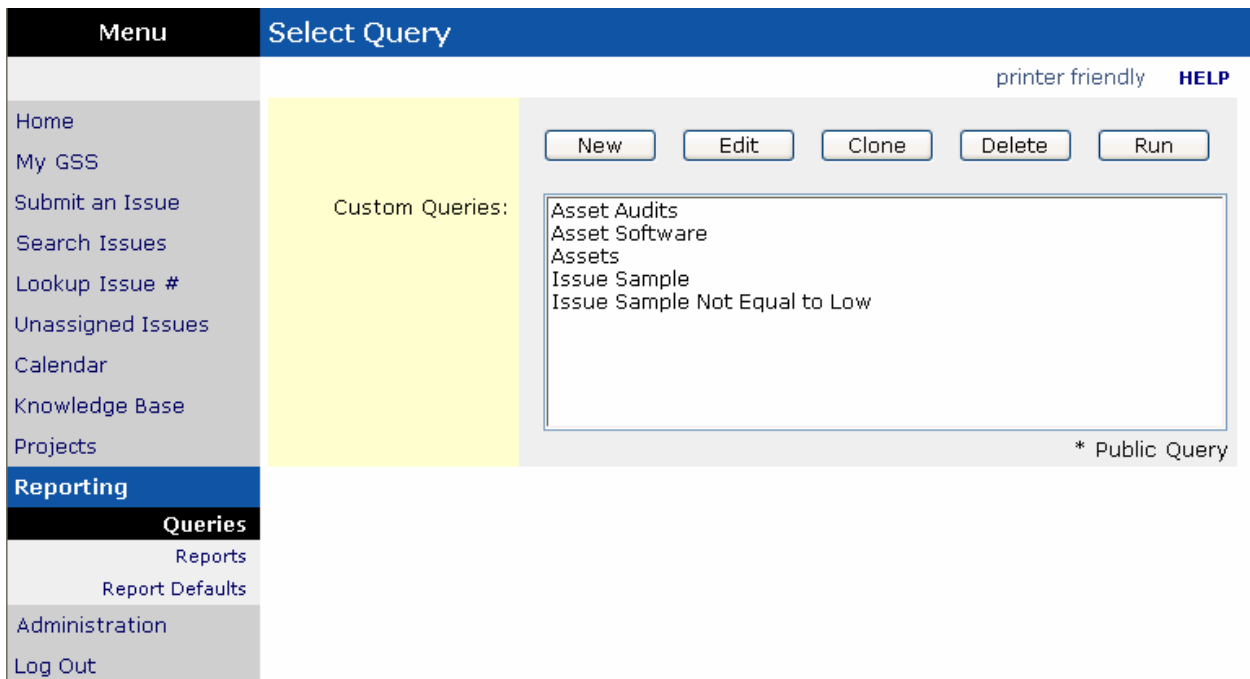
Menu

Home
My GSS
Submit an Issue
Search Issues
Lookup Issue #
Unassigned Issues
Calendar
Knowledge Base
Projects
Reporting
Queries
Reports
Report Defaults
Administration
Log Out

Select Query

printer friendly HELP

New Edit Clone Delete Run

Custom Queries:

Asset Audits
Asset Software
Assets
Issue Sample
Issue Sample Not Equal to Low

* Public Query